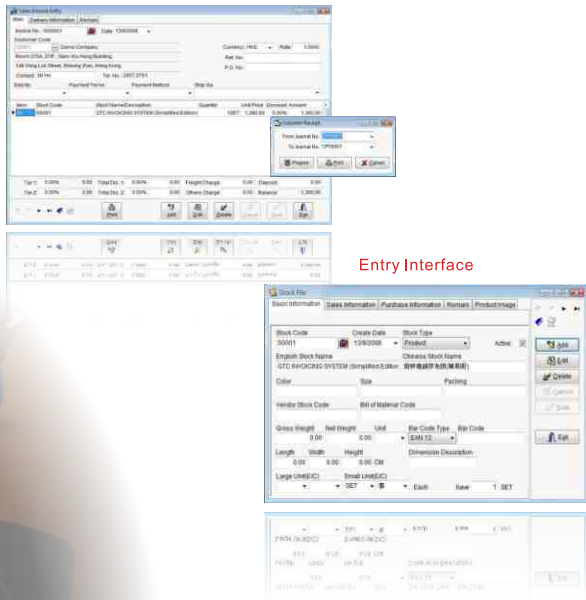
Sales Invoice Entry

Main | Delivery Information | Remark

Invoice No.: 000001 | Date: 13/8/2008

Customer Code

Demo Company

Currency: HKD | Rate: 1.0000

Room 2704, 27/F, Nam Wo Hong Building,

Ref. No.:

148 Wing Lok Street, Sheung Wan, Hong Kong

P.O. No.:

Contact: Mr Ho | Tel. No.: 2857 2761

Salesby | Payment Terms | Payment Method | Ship Via

| Item | Stock Code | Stock Name/Description | Quantity | Unit Price | Discount | Amount |
|---|---|---|---|---|---|---|
| 01 | 00001 | GTC INVOICING SYSTEM (Simplified Edition) | 1 | 1,380.00 | 0.00% | 1,380.00 |

Customer Receipt

From Journal No.: CP00001

To Journal No.: CP00001

Prepare | Print | Cancel

Tax 1: 0.00% 0.00 | Total Dis. 1: 0.00% 0.00 | Freight Charge: 0.00 | Deposit: 0.00

Tax 2: 0.00% 0.00 | Total Dis. 2: 0.00% 0.00 | Others Charge: 0.00 | Balance: 1,380.00

Print | Add | Edit | Delete | Cancel | Save | Exit

Entry Interface

Stock File

Basic Information | Sales Information | Purchase Information | Remark | Product Image

Stock Code: 00001 | Create Date: 13/8/2008 | Stock Type: Product | Active

English Stock Name: GTC INVOICING SYSTEM (Simplified Edition) | Chinese Stock Name: 簡單發票系統(簡易版)

Color | Size | Packing

Vendor Stock Code | Bill of Material Code

Gross Weight 0.00 | Nett Weight 0.00 | Unit | Bar Code Type EAN 13 | Bar Code

Length 0.00 | Width 0.00 | Height 0.00 CM | Dimension Description

Large Unit(UC) | Small Unit(UC) SET = 套 | Each | Base 1 SET

Add | Edit | Delete | Cancel | Save | Exit